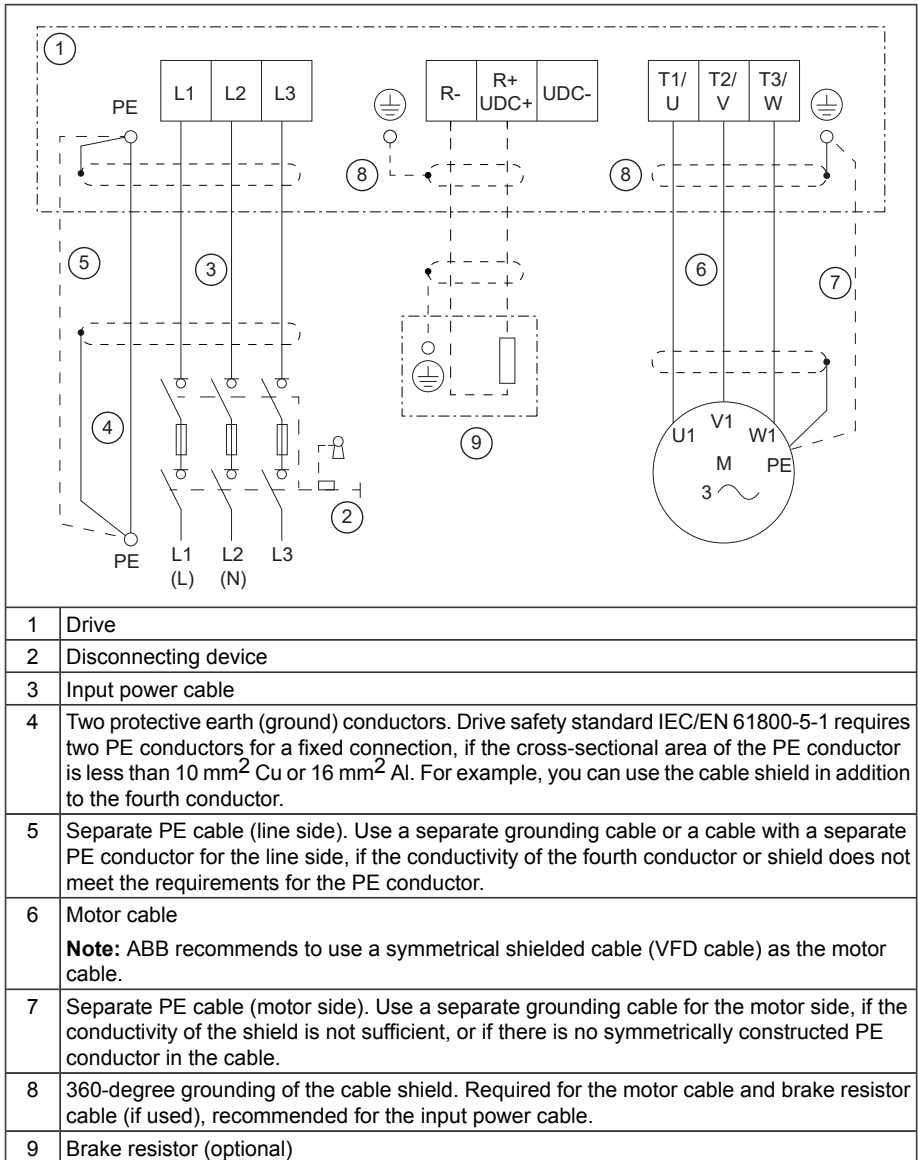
1

PE L1 L2 L3 R- R+ UDC+ UDC- T1/ U T2/ V T3/ W

8 8

5 3 6 7

4 9

2

U1 V1 W1 M PE 3 ~

PE L1 (L) L2 (N) L3

| 1 | Drive |
|---|---|
| 2 | Disconnecting device |
| 3 | Input power cable |
| 4 | Two protective earth (ground) conductors. Drive safety standard IEC/EN 61800-5-1 requires two PE conductors for a fixed connection, if the cross-sectional area of the PE conductor is less than 10 $mm^2$ Cu or 16 $mm^2$ Al. For example, you can use the cable shield in addition to the fourth conductor. |
| 5 | Separate PE cable (line side). Use a separate grounding cable or a cable with a separate PE conductor for the line side, if the conductivity of the fourth conductor or shield does not meet the requirements for the PE conductor. |
| 6 | Motor cable<br>**Note:** ABB recommends to use a symmetrical shielded cable (VFD cable) as the motor cable. |
| 7 | Separate PE cable (motor side). Use a separate grounding cable for the motor side, if the conductivity of the shield is not sufficient, or if there is no symmetrically constructed PE conductor in the cable. |
| 8 | 360-degree grounding of the cable shield. Required for the motor cable and brake resistor cable (if used), recommended for the input power cable. |
| 9 | Brake resistor (optional) |